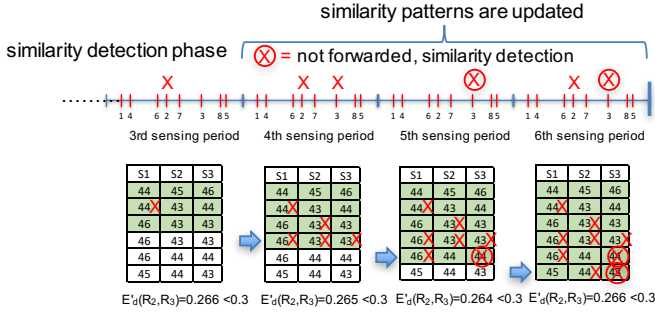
similarity patterns are updated

similarity detection phase

= not forwarded, similarity detection

X X X X X

1 4 6 2 7 3 8 5 1 4 6 2 7 3 8 5 1 4 6 2 7 3 8 5 1 4 6 2 7 3 8 5

3rd sensing period 4th sensing period 5th sensing period 6th sensing period

| S1 | S2 | S3 |
|---|---|---|
| 44 | 45 | 46 |
| 44 | 43 | 44 |
| 46 | 43 | 43 |
| 46 | 43 | 43 |
| 46 | 44 | 44 |
| 45 | 44 | 44 |

| S1 | S2 | S3 |
|---|---|---|
| 44 | 45 | 46 |
| 44 | 43 | 44 |
| 46 | 43 | 43 |
| 46 | 43 | 43 |
| 46 | 44 | 44 |
| 45 | 44 | 44 |

| S1 | S2 | S3 |
|---|---|---|
| 44 | 45 | 46 |
| 44 | 43 | 44 |
| 46 | 43 | 43 |
| 46 | 43 | 43 |
| 46 | 44 | 44 |
| 45 | 44 | 43 |

| S1 | S2 | S3 |
|---|---|---|
| 44 | 45 | 46 |
| 44 | 43 | 44 |
| 46 | 43 | 43 |
| 46 | 43 | 43 |
| 46 | 44 | 44 |
| 45 | 44 | 44 |

E'$_d$(R$_2$,R$_3$)=0.266 <0.3 E'$_d$(R$_2$,R$_3$)=0.265 <0.3 E'$_d$(R$_2$,R$_3$)=0.264 <0.3 E'$_d$(R$_2$,R$_3$)=0.266 <0.3